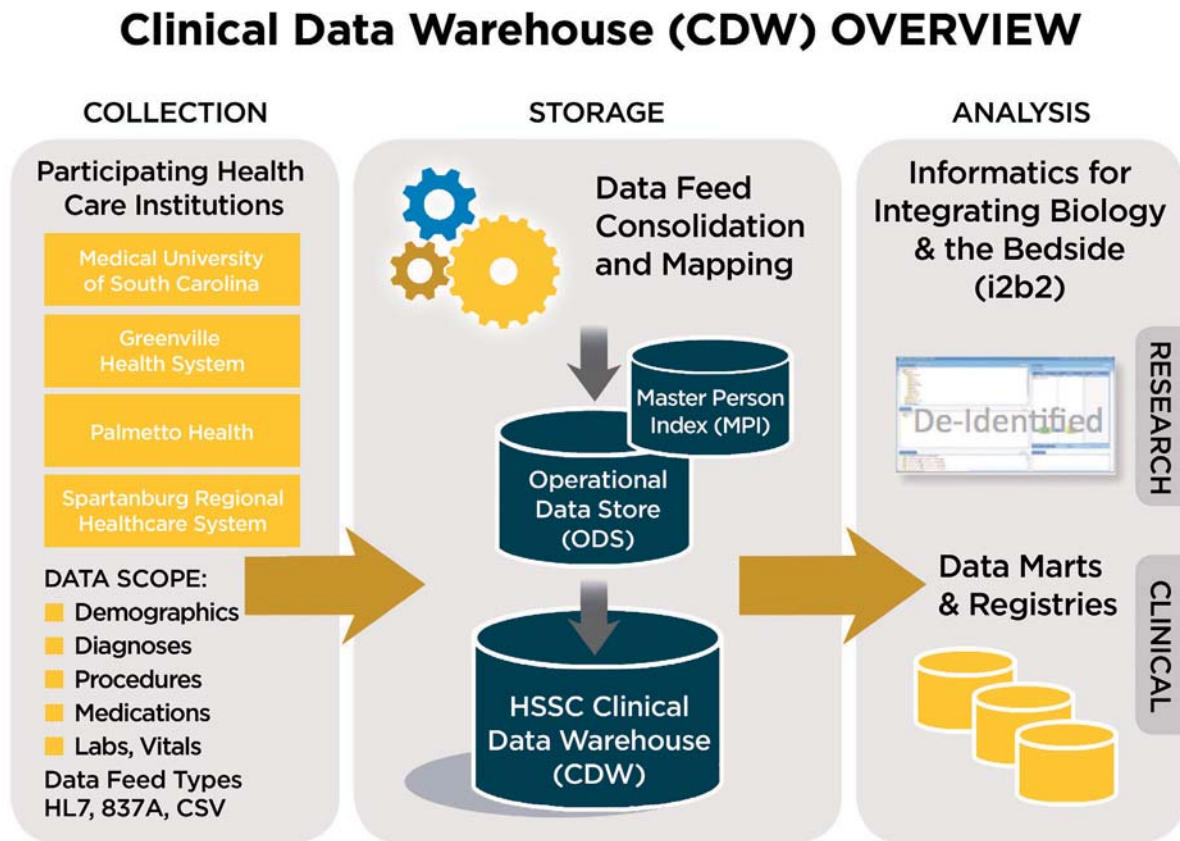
Clinical Data Warehouse (CDW) OVERVIEW

COLLECTION

Participating Health Care Institutions

Medical University of South Carolina

Greenville Health System

Palmetto Health

Spartanburg Regional Healthcare System

DATA SCOPE:
Demographics
Diagnoses
Procedures
Medications
Labs, Vitals

Data Feed Types
HL7, 837A, CSV

STORAGE

Data Feed Consolidation and Mapping

Master Person Index (MPI)

Operational Data Store (ODS)

HSSC Clinical Data Warehouse (CDW)

ANALYSIS

Informatics for Integrating Biology & the Bedside (i2b2)

De-Identified

RESEARCH

Data Marts & Registries

CLINICAL